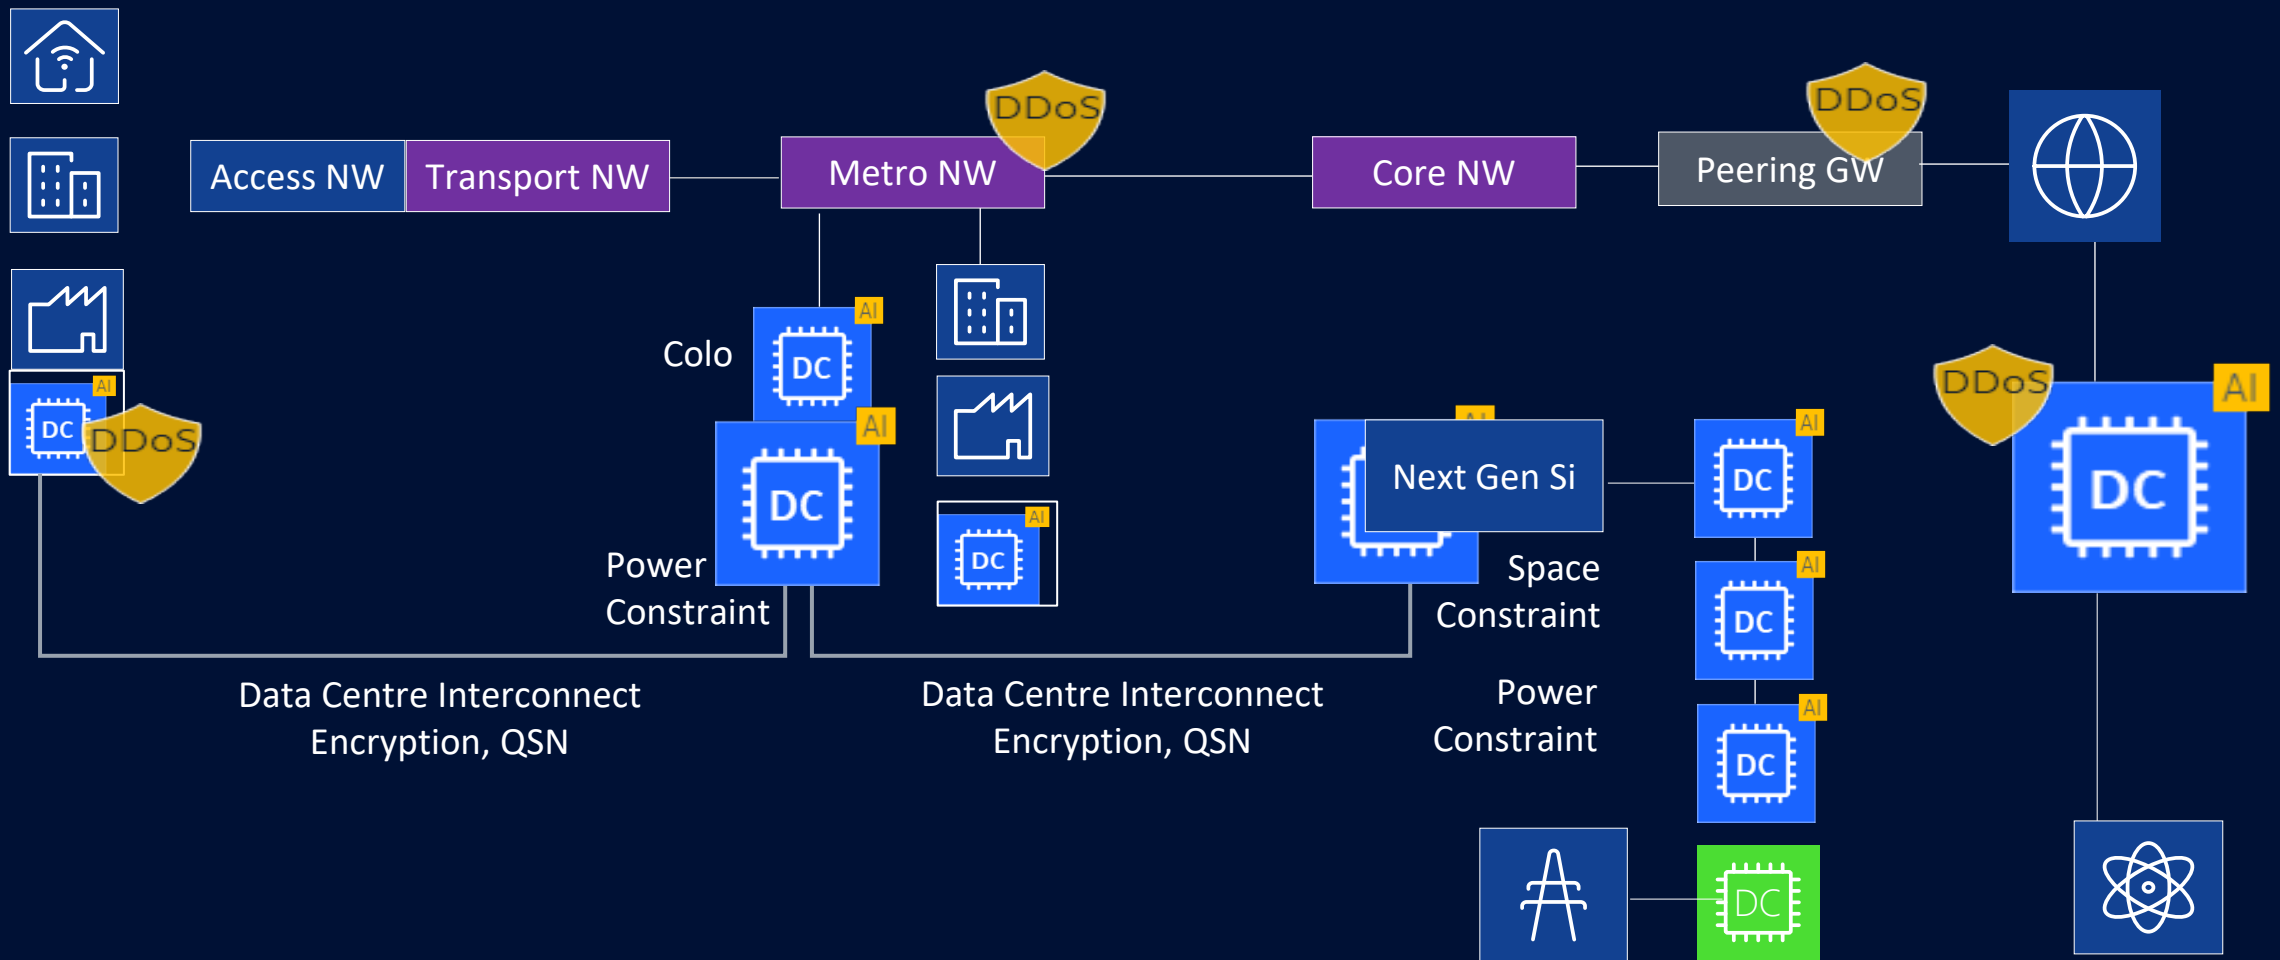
Access NW
Transport NW
Metro NW
DDoS
Core NW
DDoS
Peering GW

AI
DC
DDoS

Colo
AI
DC
AI
DC
Power Constraint

AI
DC

AI
Next Gen Si
Space Constraint

AI
DC
AI
DC
AI
DC

Power Constraint

DC

DDoS
AI
DC

Data Centre Interconnect Encryption, QSN

Data Centre Interconnect Encryption, QSN